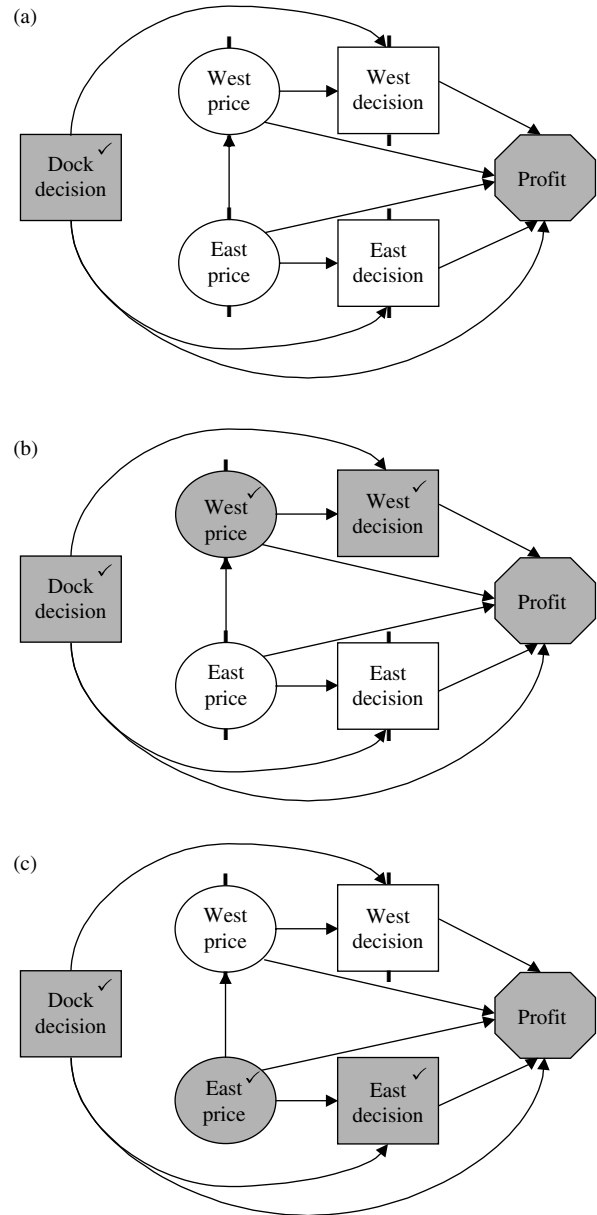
(a)

West price

West decision

Dock decision ✓

Profit

East price

East decision

(b)

West price ✓

West decision ✓

Dock decision ✓

Profit

East price

East decision

(c)

West price

West decision

Dock decision ✓

Profit

East price ✓

East decision ✓